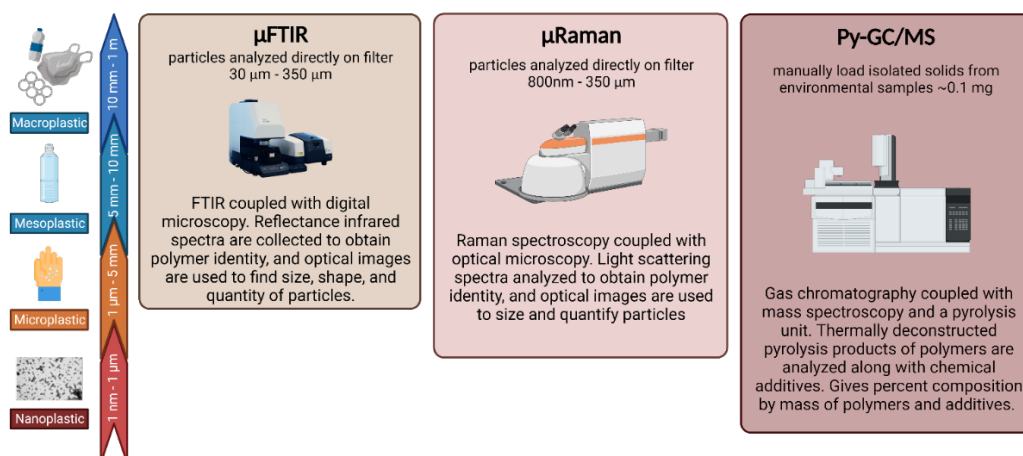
Macroplastic

10 mm - 1 m

Mesoplastic

5 mm - 10 mm

Microplastic

1 μm - 5 mm

Nanoplastic

1 nm - 1 μm

μFTIR

particles analyzed directly on filter 30 μm - 350 μm

FTIR coupled with digital microscopy. Reflectance infrared spectra are collected to obtain polymer identity, and optical images are used to find size, shape, and quantity of particles.

μRaman

particles analyzed directly on filter 800nm - 350 μm

Raman spectroscopy coupled with optical microscopy. Light scattering spectra analyzed to obtain polymer identity, and optical images are used to size and quantify particles

Py-GC/MS

manually load isolated solids from environmental samples ~0.1 mg

Gas chromatography coupled with mass spectroscopy and a pyrolysis unit. Thermally deconstructed pyrolysis products of polymers are analyzed along with chemical additives. Gives percent composition by mass of polymers and additives.